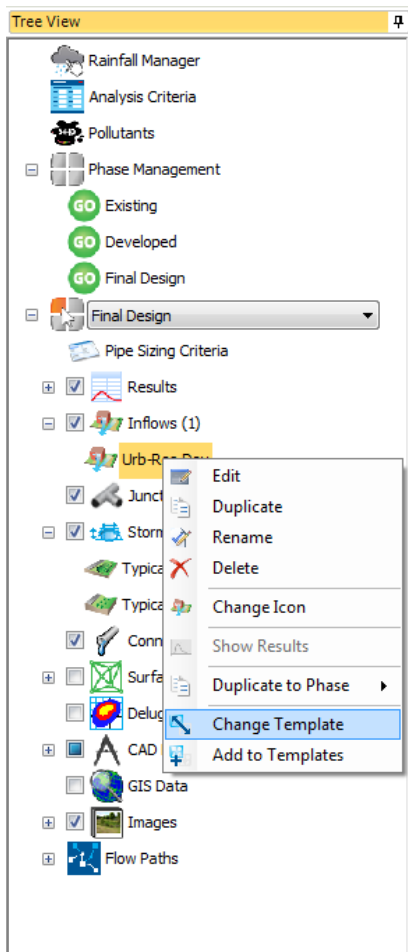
Tree View

Rainfall Manager
Analysis Criteria
Pollutants
Phase Management
GO Existing
GO Developed
GO Final Design
Final Design
Pipe Sizing Criteria
Results
Inflows (1)
Urb-Res-Dev
Junct
Storm
Typica
Typica
Conn
Surfa
Delug
CAD
GIS Data
Images
Flow Paths

Edit
Duplicate
Rename
Delete
Change Icon
Show Results
Duplicate to Phase
Change Template
Add to Templates